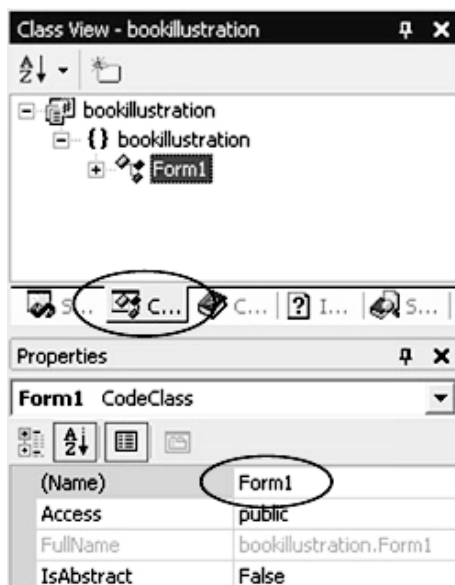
Class View - bookillustration

bookillustration
{} bookillustration
Form1

S... C... C... I... S...

Properties

Form1 CodeClass

| | |
|---|---|
| (Name) | Form1 |
| Access | public |
| FullName | bookillustration.Form1 |
| IsAbstract | False |